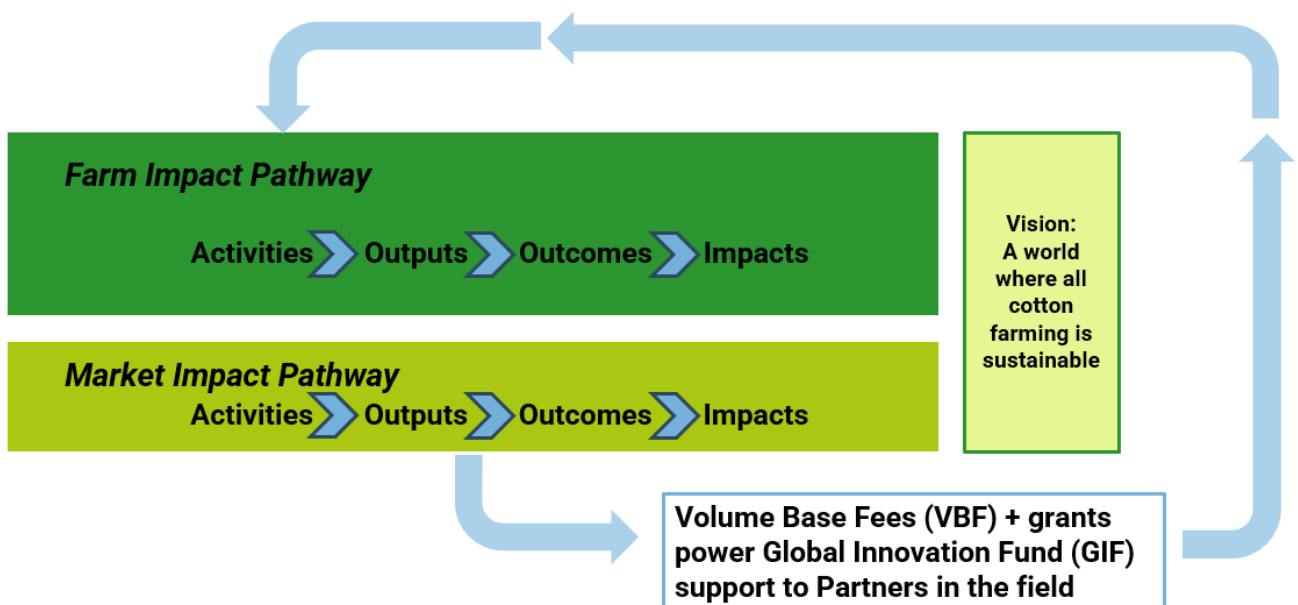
Farm Impact Pathway

Activities Outputs Outcomes Impacts

Market Impact Pathway

Activities Outputs Outcomes Impacts

Vision:
A world where all cotton farming is sustainable

Volume Base Fees (VBF) + grants power Global Innovation Fund (GIF) support to Partners in the field